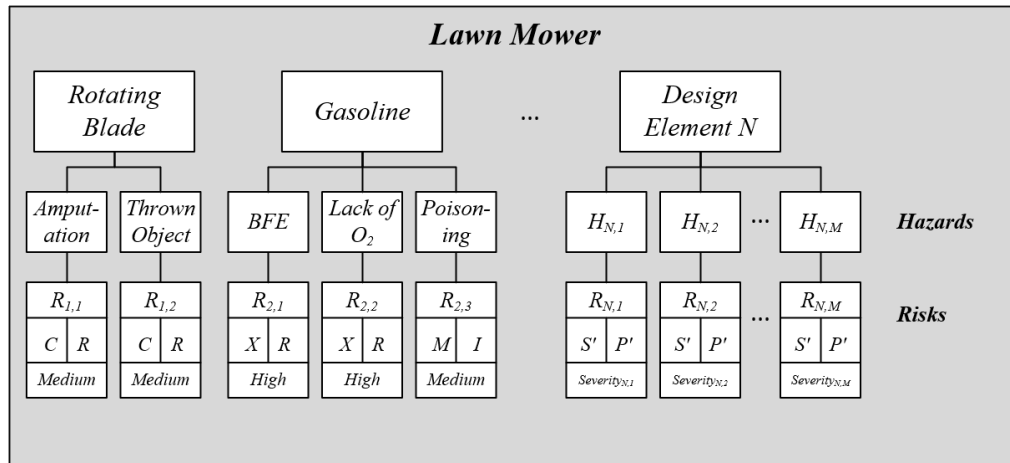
Lawn Mower

Rotating Blade

Gasoline

...

Design Element N

Amputation

Thrown Object

BFE

Lack of $O_2$

Poisoning

$H_{N,1}$

$H_{N,2}$

...

$H_{N,M}$

Hazards

$R_{1,1}$

C | R

Medium

$R_{1,2}$

C | R

Medium

$R_{2,1}$

X | R

High

$R_{2,2}$

X | R

High

$R_{2,3}$

M | I

Medium

$R_{N,1}$

S' | P'

$Severity_{N,1}$

$R_{N,2}$

S' | P'

$Severity_{N,2}$

...

$R_{N,M}$

S' | P'

$Severity_{N,M}$

Risks